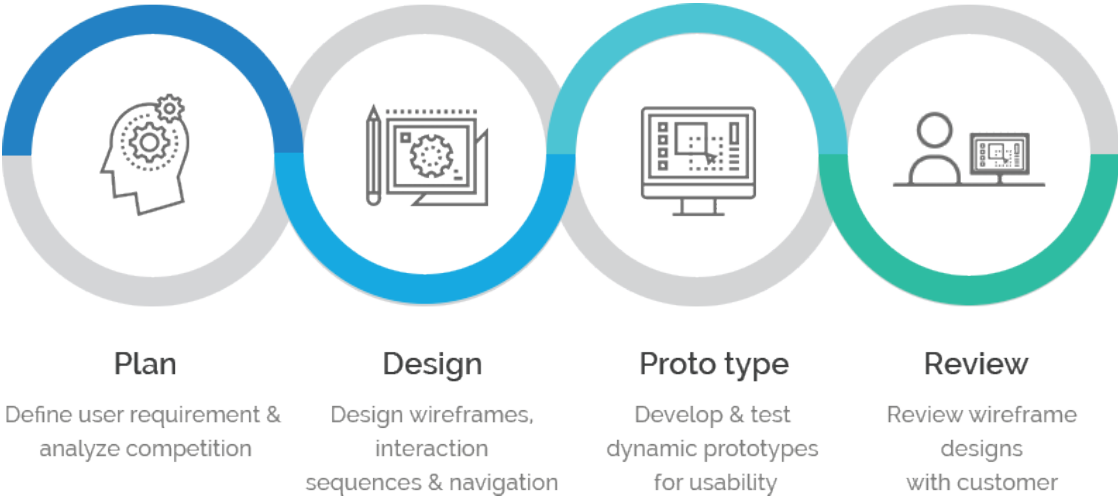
Plan

Define user requirement & analyze competition

Design

Design wireframes, interaction sequences & navigation

Proto type

Develop & test dynamic prototypes for usability

Review

Review wireframe designs with customer